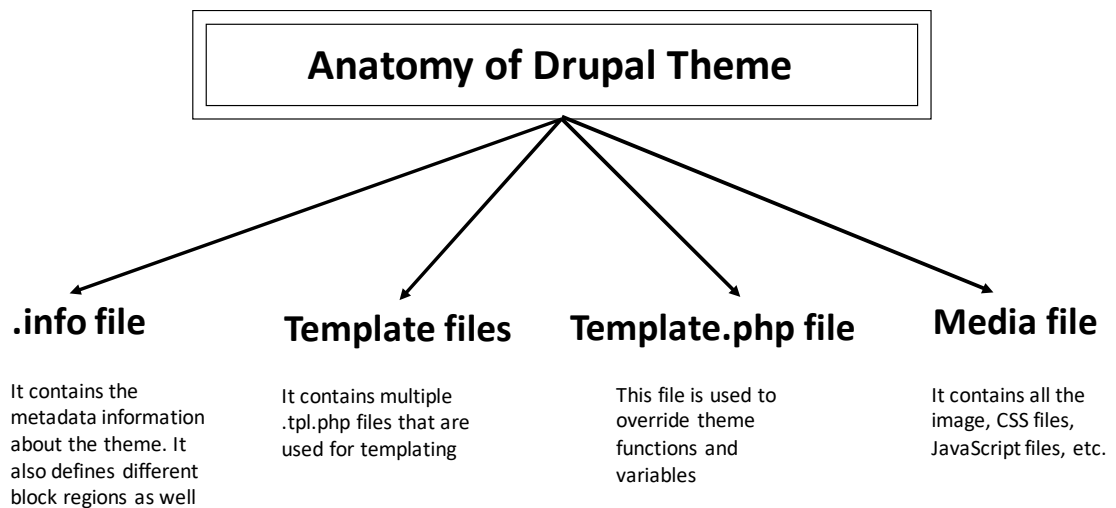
Anatomy of Drupal Theme

.info file

It contains the metadata information about the theme. It also defines different block regions as well

Template files

It contains multiple .tpl.php files that are used for templating

Template.php file

This file is used to override theme functions and variables

Media file

It contains all the image, CSS files, JavaScript files, etc.